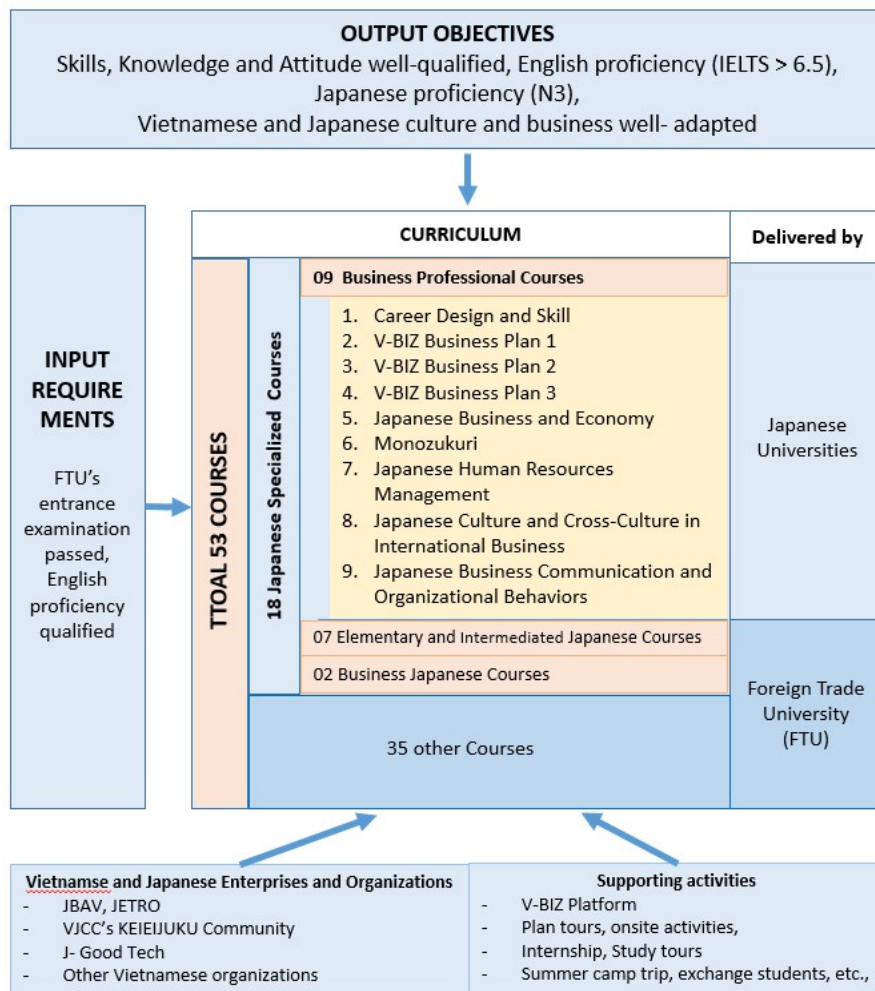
OUTPUT OBJECTIVES
Skills, Knowledge and Attitude well-qualified, English proficiency (IELTS > 6.5), Japanese proficiency (N3),
Vietnamese and Japanese culture and business well- adapted

INPUT REQUIRE MENTS

FTU's entrance examination passed, English proficiency qualified

| CURRICULUM | Delivered by |
|---|---|
| TTOAL 53 COURSES | |
| 18 Japanese Specialized Courses | |
| 09 Business Professional Courses | |
| 1. Career Design and Skill<br>2. V-BIZ Business Plan 1<br>3. V-BIZ Business Plan 2<br>4. V-BIZ Business Plan 3<br>5. Japanese Business and Economy<br>6. Monozukuri<br>7. Japanese Human Resources Management<br>8. Japanese Culture and Cross-Culture in International Business<br>9. Japanese Business Communication and Organizational Behaviors | Japanese Universities |
| 07 Elementary and Intermediated Japanese Courses | Foreign Trade University (FTU) |
| 02 Business Japanese Courses | |
| 35 other Courses | |

Vietnamse and Japanese Enterprises and Organizations
- JBAV, JETRO
- VJCC's KEIEIJUKU Community
- J- Good Tech
- Other Vietnamese organizations

Supporting activities
- V-BIZ Platform
- Plan tours, onsite activities,
- Internship, Study tours
- Summer camp trip, exchange students, etc.,